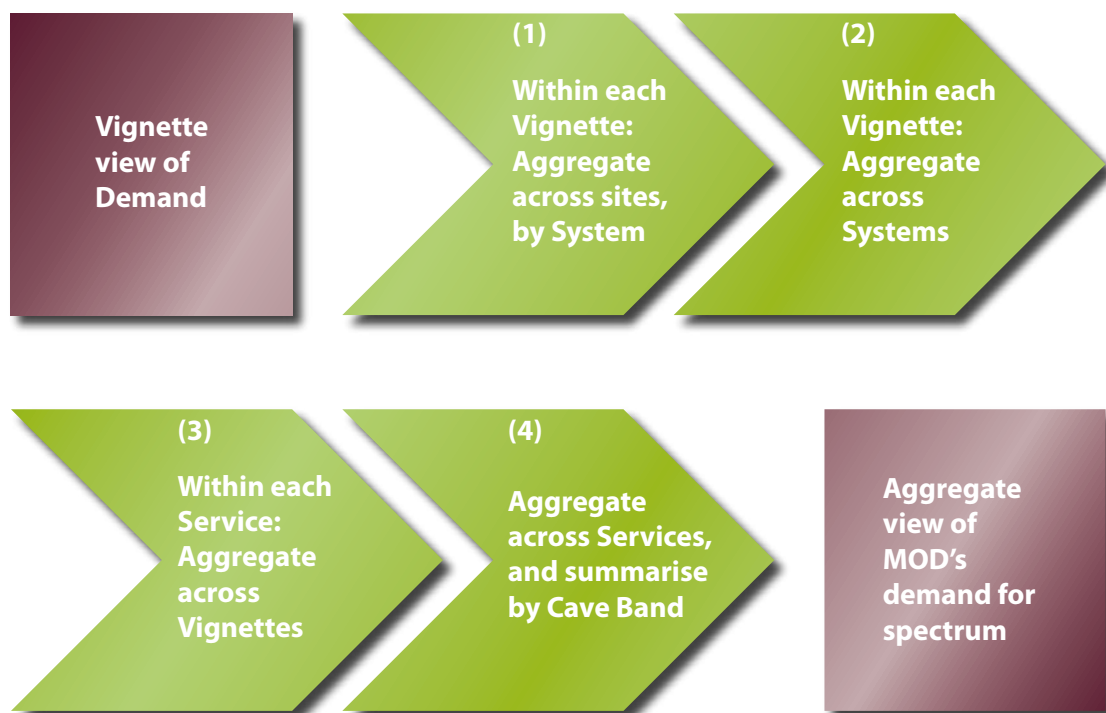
Vignette view of Demand

(1)

Within each Vignette: Aggregate across sites, by System

(2)

Within each Vignette: Aggregate across Systems

(3)

Within each Service: Aggregate across Vignettes

(4)

Aggregate across Services, and summarise by Cave Band

Aggregate view of MOD's demand for spectrum